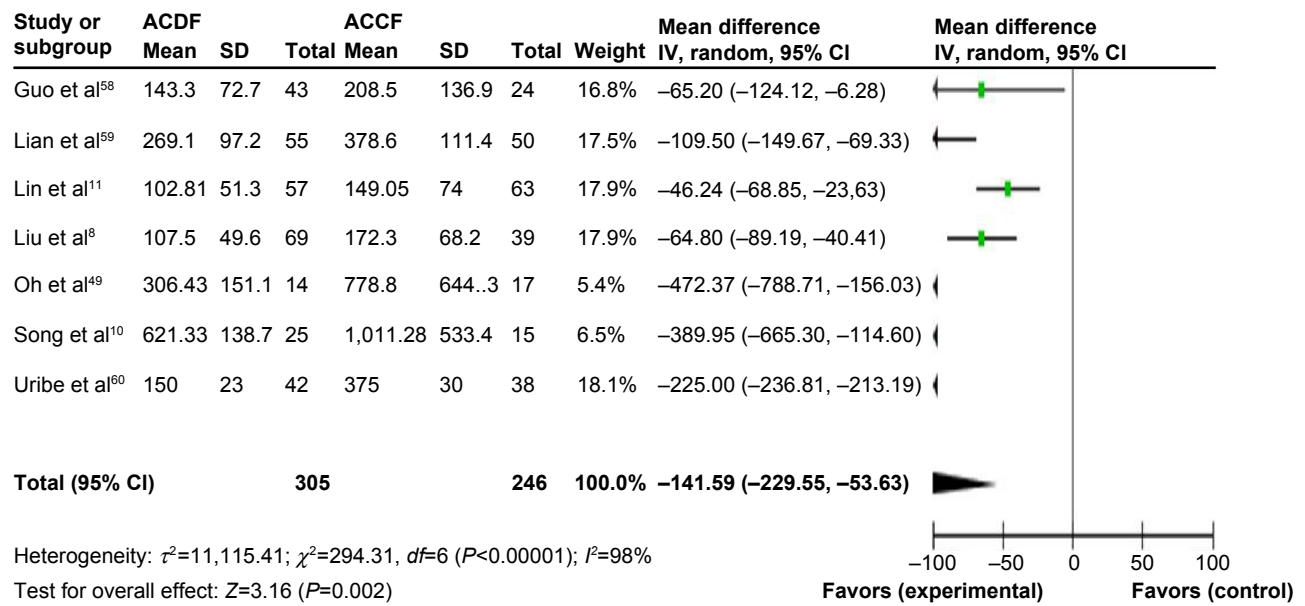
| Study or subgroup | ACDF Mean | SD | Total | ACCF Mean | SD | Total | Weight | Mean difference IV, random, 95% CI |
|---|---|---|---|---|---|---|---|---|
| Guo et al$^{58}$ | 143.3 | 72.7 | 43 | 208.5 | 136.9 | 24 | 16.8% | –65.20 (–124.12, –6.28) |
| Lian et al$^{59}$ | 269.1 | 97.2 | 55 | 378.6 | 111.4 | 50 | 17.5% | –109.50 (–149.67, –69.33) |
| Lin et al$^{11}$ | 102.81 | 51.3 | 57 | 149.05 | 74 | 63 | 17.9% | –46.24 (–68.85, –23,63) |
| Liu et al$^{8}$ | 107.5 | 49.6 | 69 | 172.3 | 68.2 | 39 | 17.9% | –64.80 (–89.19, –40.41) |
| Oh et al$^{49}$ | 306.43 | 151.1 | 14 | 778.8 | 644..3 | 17 | 5.4% | –472.37 (–788.71, –156.03) |
| Song et al$^{10}$ | 621.33 | 138.7 | 25 | 1,011.28 | 533.4 | 15 | 6.5% | –389.95 (–665.30, –114.60) |
| Uribe et al$^{60}$ | 150 | 23 | 42 | 375 | 30 | 38 | 18.1% | –225.00 (–236.81, –213.19) |
| Total (95% CI) | | | 305 | | | 246 | 100.0% | –141.59 (–229.55, –53.63) |

Mean difference
IV, random, 95% CI

Heterogeneity: $\tau^2$=11,115.41; $\chi^2$=294.31, $df$=6 ($P$<0.00001); $I^2$=98%
Test for overall effect: $Z$=3.16 ($P$=0.002)

–100 –50 0 50 100
Favors (experimental) Favors (control)